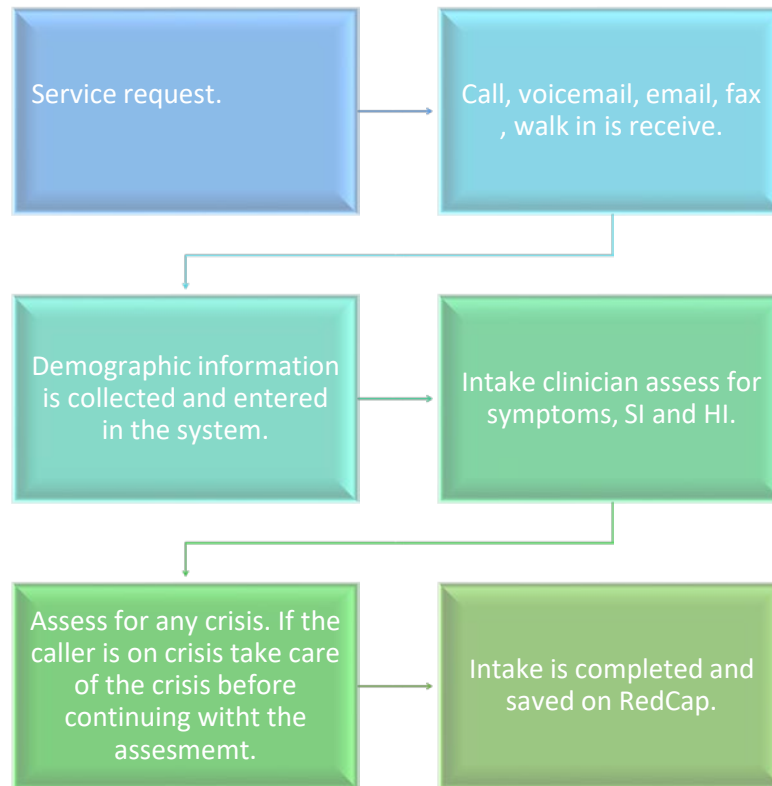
Service request.

Call, voicemail, email, fax , walk in is receive.

Demographic information is collected and entered in the system.

Intake clinician assess for symptoms, SI and HI.

Assess for any crisis. If the caller is on crisis take care of the crisis before continuing witht the assesmemt.

Intake is completed and saved on RedCap.